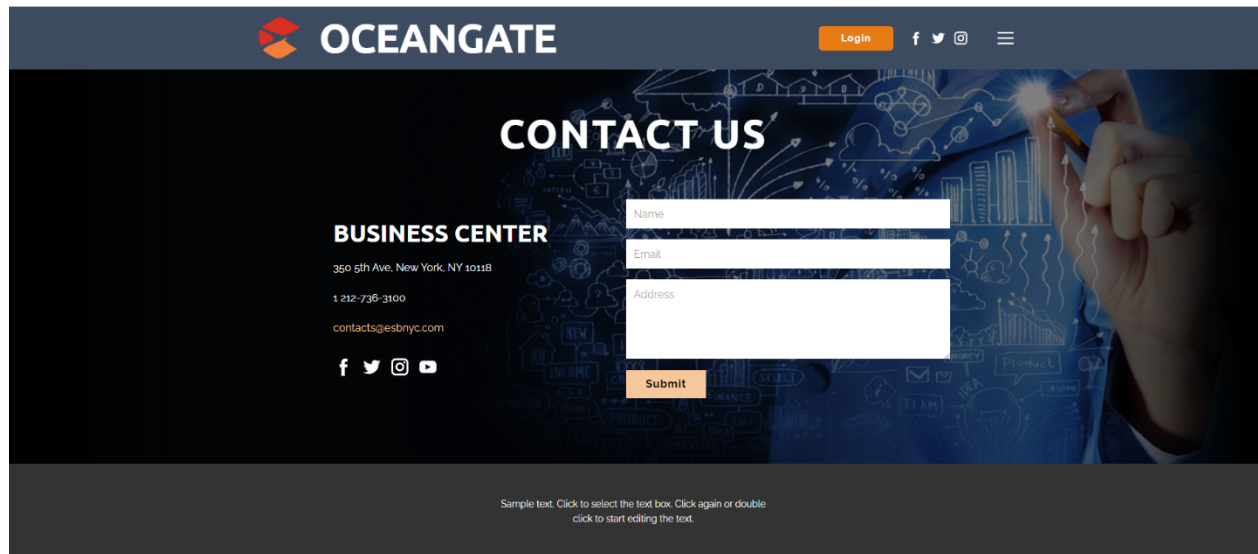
OCEANGATE

Login

CONTACT US

BUSINESS CENTER

350 5th Ave, New York, NY 10118

1 212-736-3100

contacts@esbnyc.com

Name

Email

Address

Submit

Sample text. Click to select the text box. Click again or double click to start editing the text.